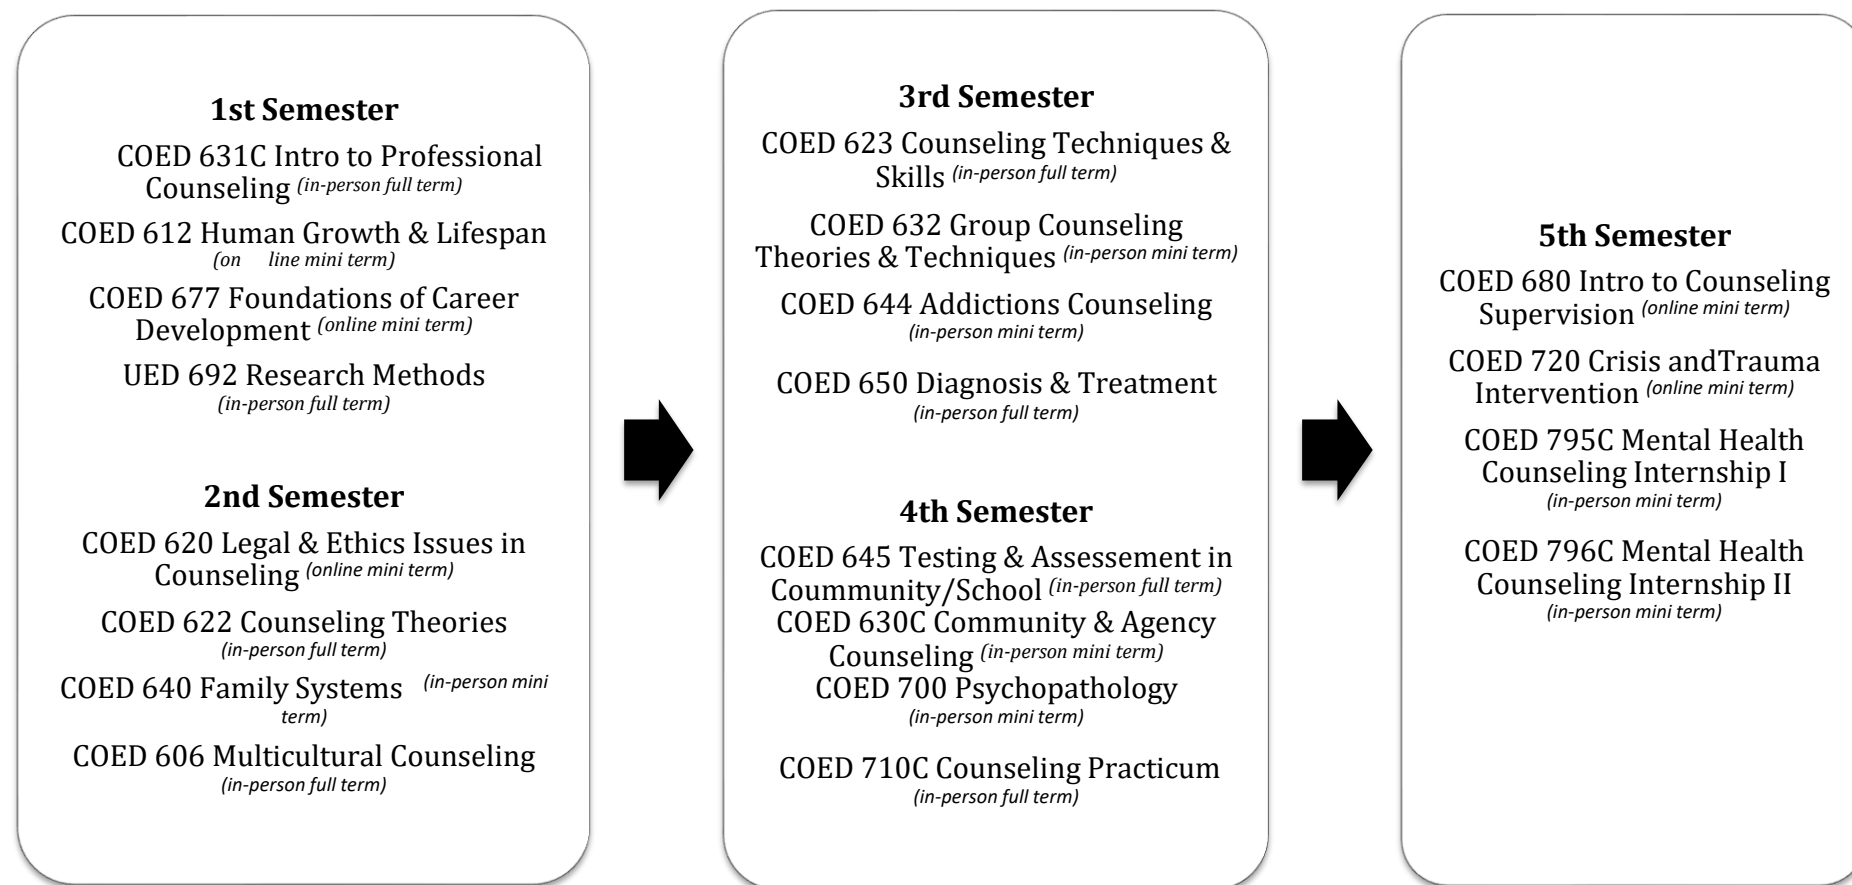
1st Semester

COED 631C Intro to Professional Counseling (in-person full term)

COED 612 Human Growth & Lifespan (on line mini term)

COED 677 Foundations of Career Development (online mini term)

UED 692 Research Methods (in-person full term)

2nd Semester

COED 620 Legal & Ethics Issues in Counseling (online mini term)

COED 622 Counseling Theories (in-person full term)

COED 640 Family Systems (in-person mini term)

COED 606 Multicultural Counseling (in-person full term)

3rd Semester

COED 623 Counseling Techniques & Skills (in-person full term)

COED 632 Group Counseling Theories & Techniques (in-person mini term)

COED 644 Addictions Counseling (in-person mini term)

COED 650 Diagnosis & Treatment (in-person full term)

4th Semester

COED 645 Testing & Assessement in Coummunity/School (in-person full term)

COED 630C Community & Agency Counseling (in-person mini term)

COED 700 Psychopathology (in-person mini term)

COED 710C Counseling Practicum (in-person full term)

5th Semester

COED 680 Intro to Counseling Supervision (online mini term)

COED 720 Crisis andTrauma Intervention (online mini term)

COED 795C Mental Health Counseling Internship I (in-person mini term)

COED 796C Mental Health Counseling Internship II (in-person mini term)